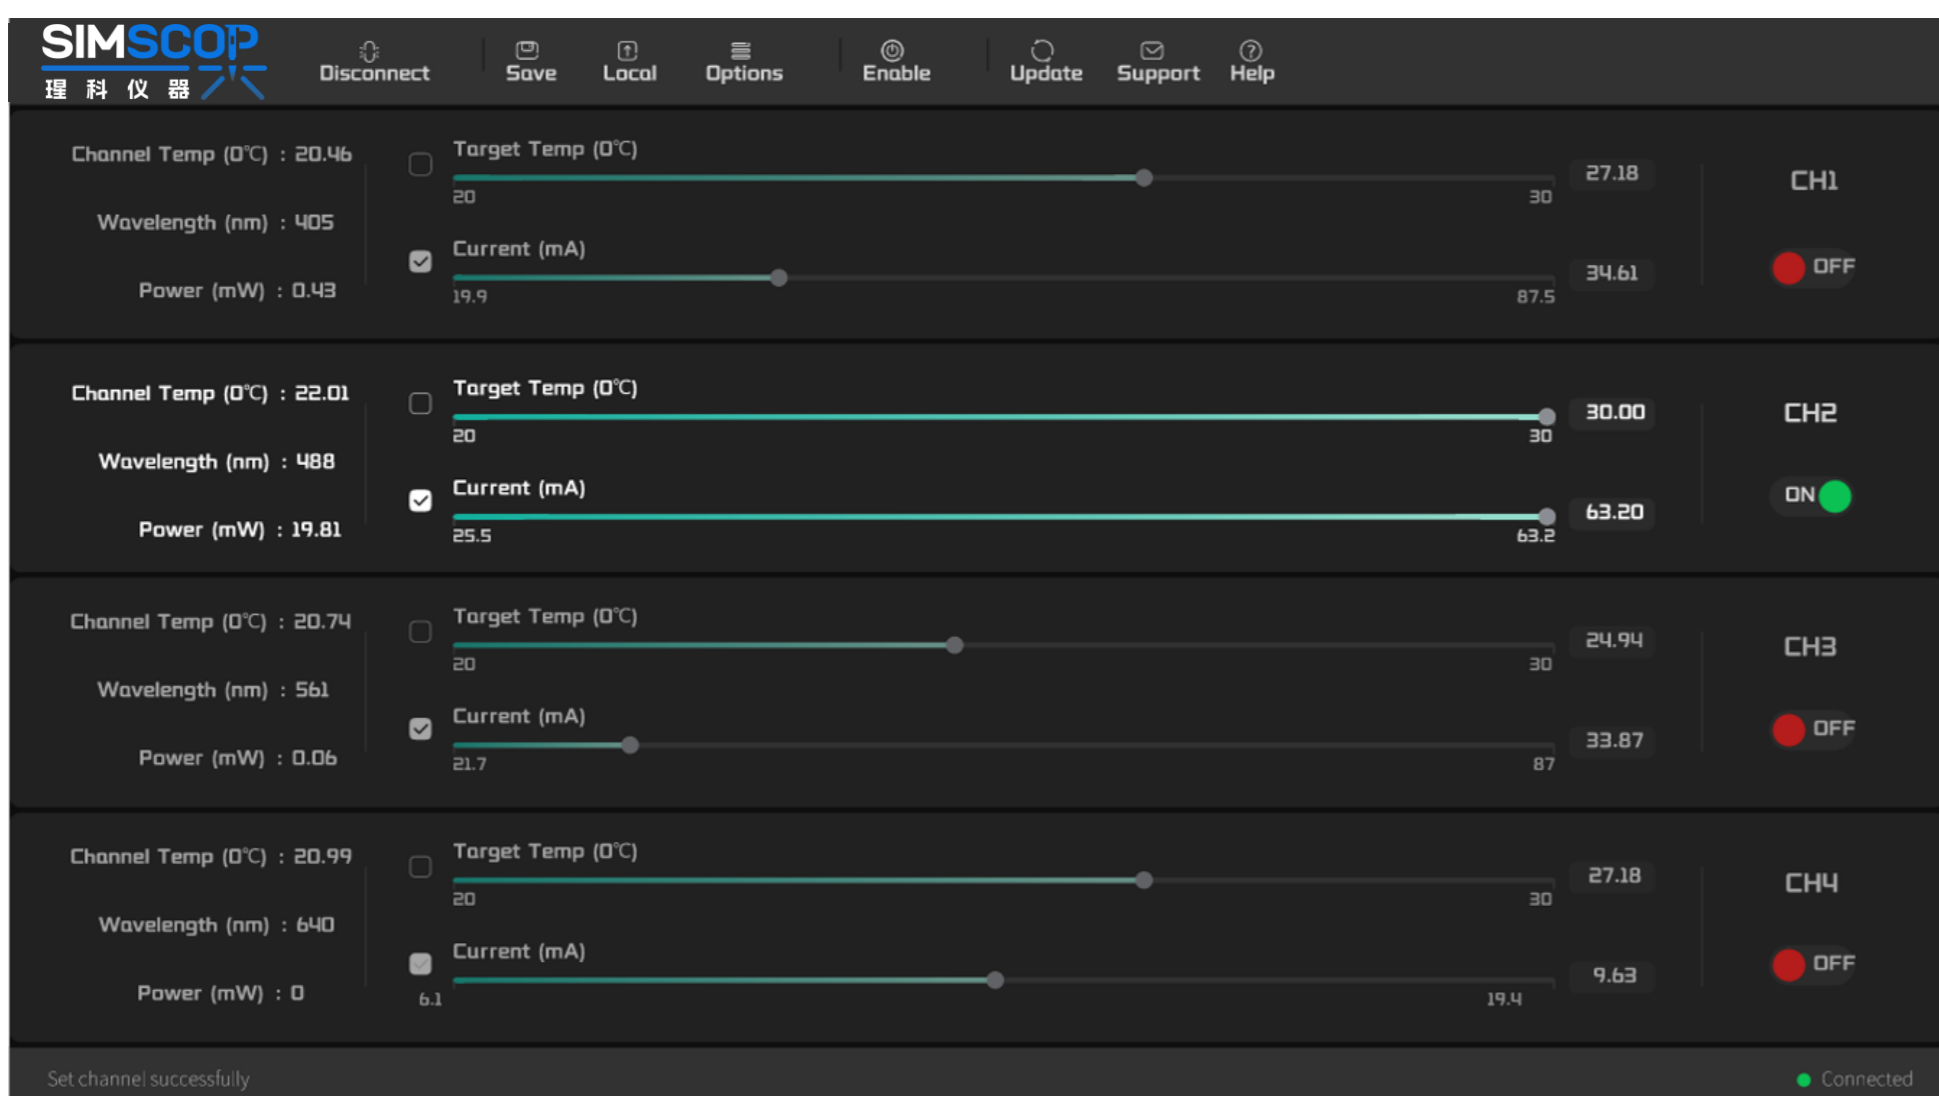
SIMSCOP
理 科 仪 器

Disconnect Save Local Options Enable Update Support Help

Channel Temp (0°C) : 20.46
Wavelength (nm) : 405
Power (mW) : 0.43

Target Temp (0°C)
20
30
27.18

Current (mA)
19.9
87.5
34.61

CH1
OFF

Channel Temp (0°C) : 22.01
Wavelength (nm) : 488
Power (mW) : 19.81

Target Temp (0°C)
20
30
30.00

Current (mA)
25.5
63.2
63.20

CH2
ON

Channel Temp (0°C) : 20.74
Wavelength (nm) : 561
Power (mW) : 0.06

Target Temp (0°C)
20
30
24.94

Current (mA)
21.7
87
33.87

CH3
OFF

Channel Temp (0°C) : 20.99
Wavelength (nm) : 640
Power (mW) : 0

Target Temp (0°C)
20
30
27.18

Current (mA)
6.1
19.4
9.63

CH4
OFF

Set channel successfully
Connected